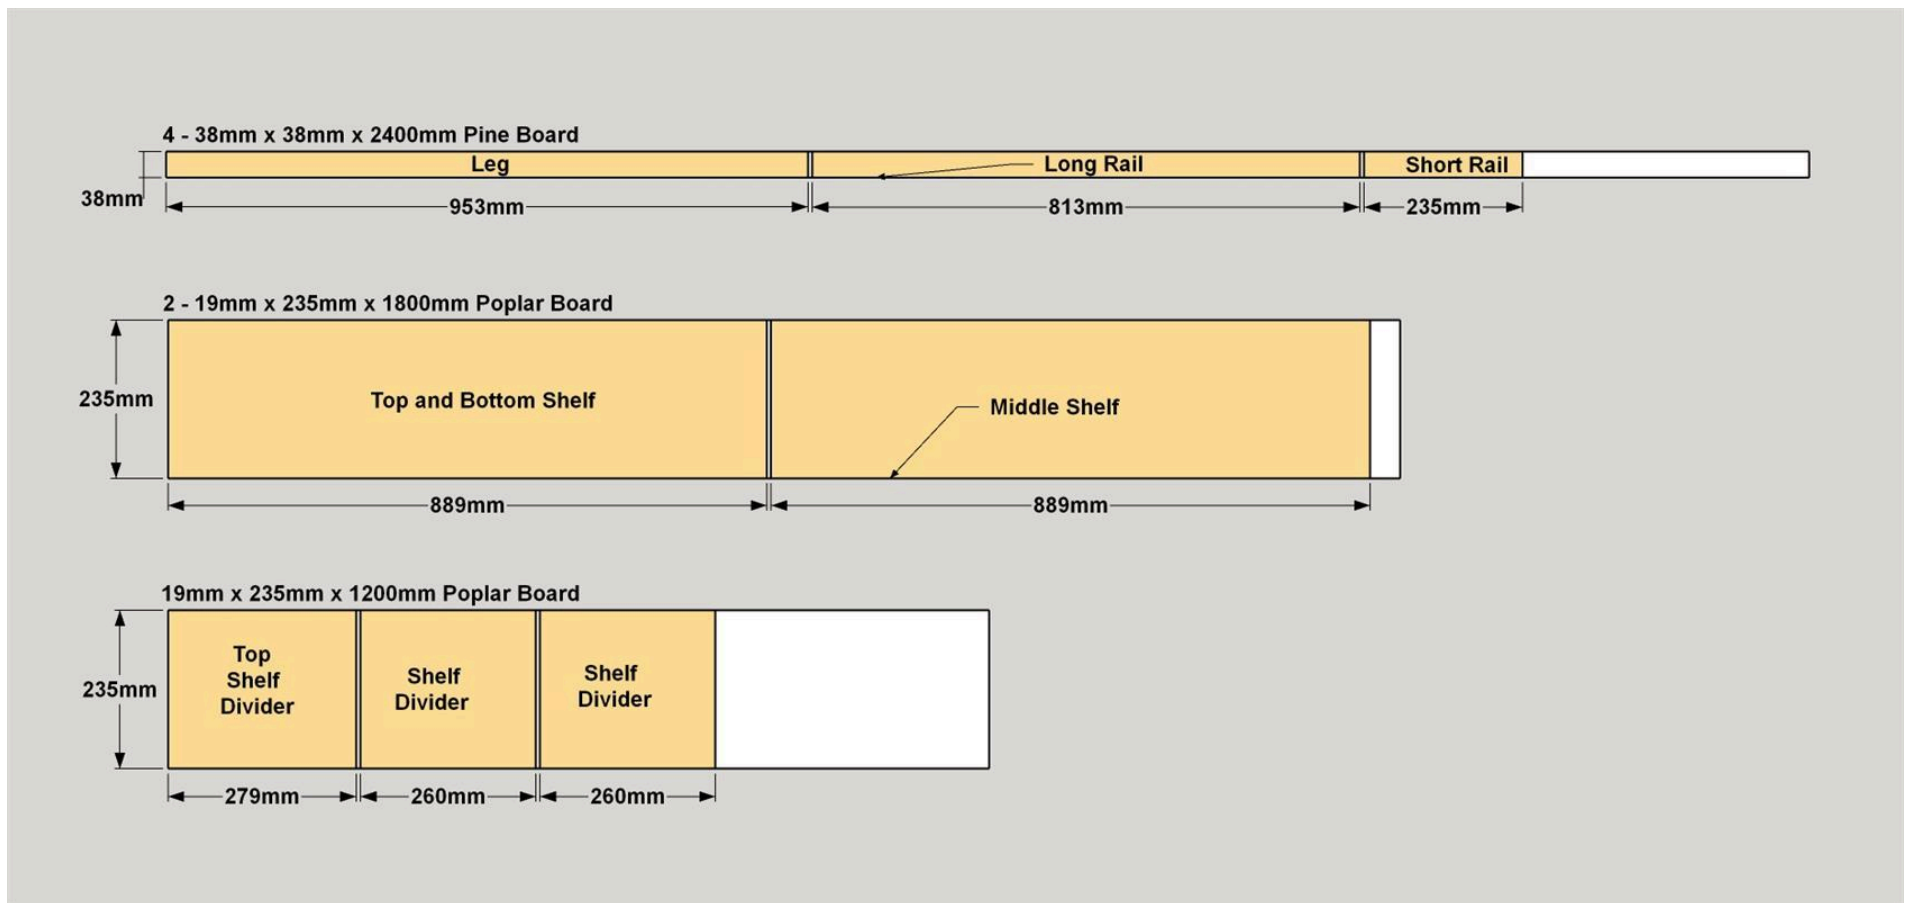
4 - 38mm x 38mm x 2400mm Pine Board

Leg

Long Rail

Short Rail

38mm

953mm

813mm

235mm

2 - 19mm x 235mm x 1800mm Poplar Board

235mm

Top and Bottom Shelf

Middle Shelf

889mm

889mm

19mm x 235mm x 1200mm Poplar Board

235mm

Top Shelf Divider

Shelf Divider

Shelf Divider

279mm

260mm

260mm